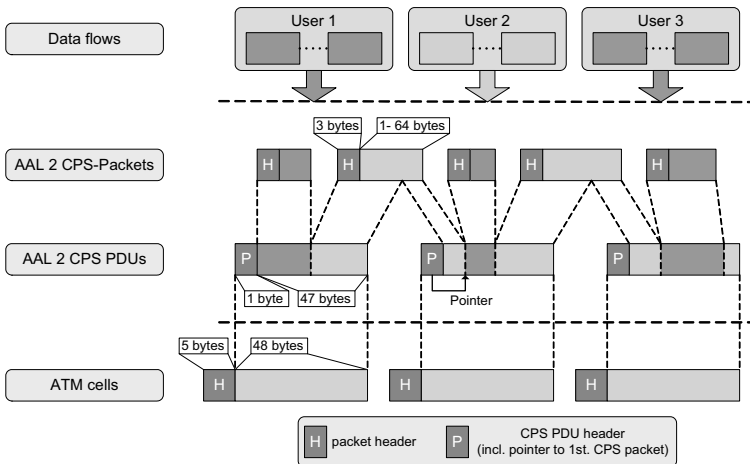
Data flows

User 1

User 2

User 3

AAL 2 CPS-Packets

3 bytes

1- 64 bytes

H

H

H

H

H

AAL 2 CPS PDUs

P

P

P

1 byte

47 bytes

Pointer

5 bytes

48 bytes

ATM cells

H

H

H

H packet header

P CPS PDU header (incl. pointer to 1st. CPS packet)